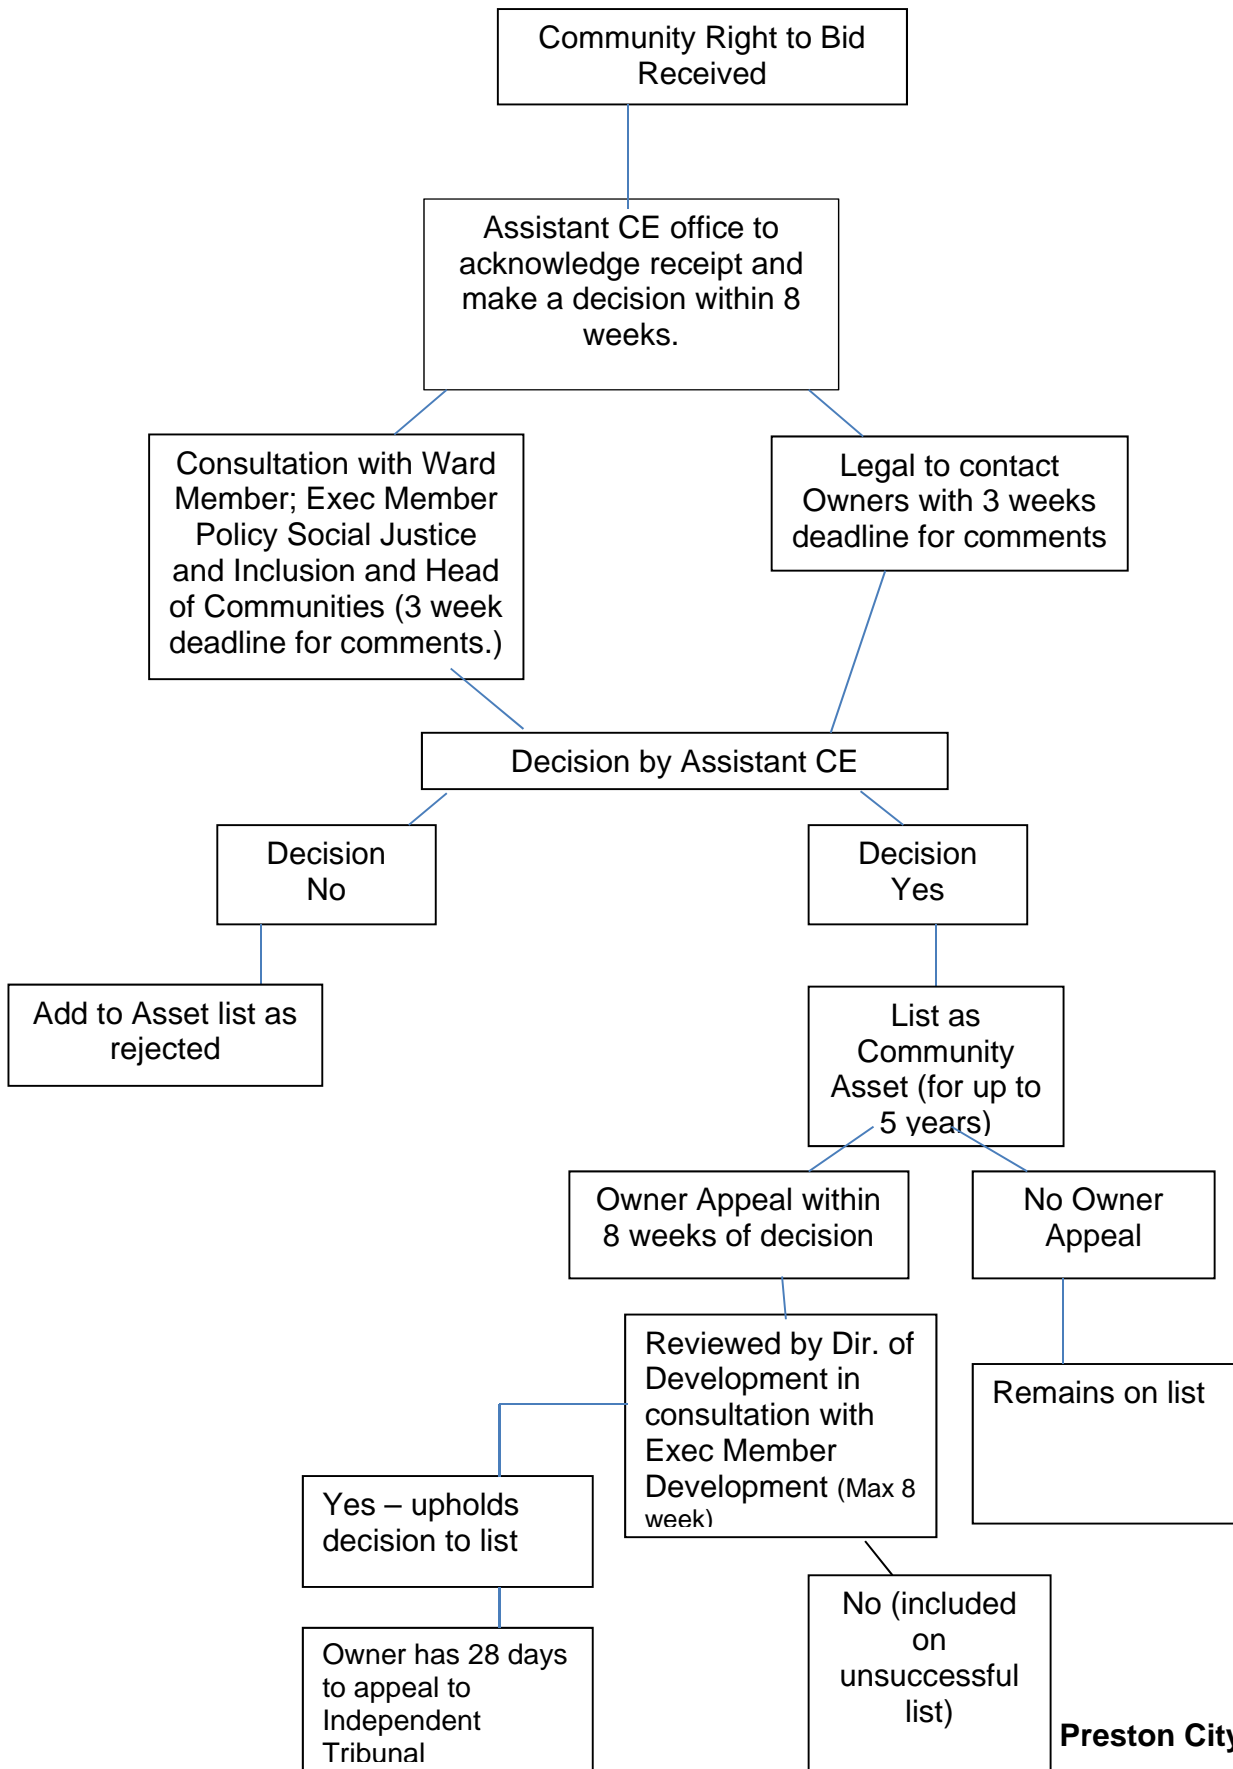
Community Right to Bid Received

Assistant CE office to acknowledge receipt and make a decision within 8 weeks.

Consultation with Ward Member; Exec Member Policy Social Justice and Inclusion and Head of Communities (3 week deadline for comments.)

Legal to contact Owners with 3 weeks deadline for comments

Decision by Assistant CE

Decision No

Decision Yes

Add to Asset list as rejected

List as Community Asset (for up to 5 years)

Owner Appeal within 8 weeks of decision

No Owner Appeal

Reviewed by Dir. of Development in consultation with Exec Member Development (Max 8 week)

Remains on list

Yes – upholds decision to list

Owner has 28 days to appeal to Independent Tribunal

No (included on unsuccessful list)

Preston City